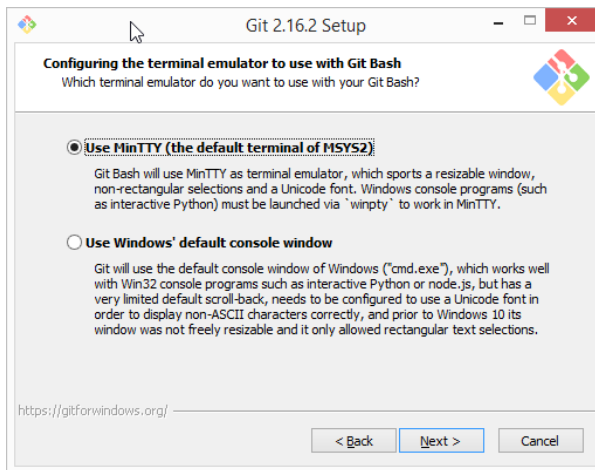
Git 2.16.2 Setup

Configuring the terminal emulator to use with Git Bash
Which terminal emulator do you want to use with your Git Bash?

Use MinTTY (the default terminal of MSYS2)

Git Bash will use MinTTY as terminal emulator, which sports a resizable window, non-rectangular selections and a Unicode font. Windows console programs (such as interactive Python) must be launched via `winpty` to work in MinTTY.

Use Windows' default console window

Git will use the default console window of Windows ("cmd.exe"), which works well with Win32 console programs such as interactive Python or node.js, but has a very limited default scroll-back, needs to be configured to use a Unicode font in order to display non-ASCII characters correctly, and prior to Windows 10 its window was not freely resizable and it only allowed rectangular text selections.

https://gitforwindows.org/

< Back
Next >
Cancel